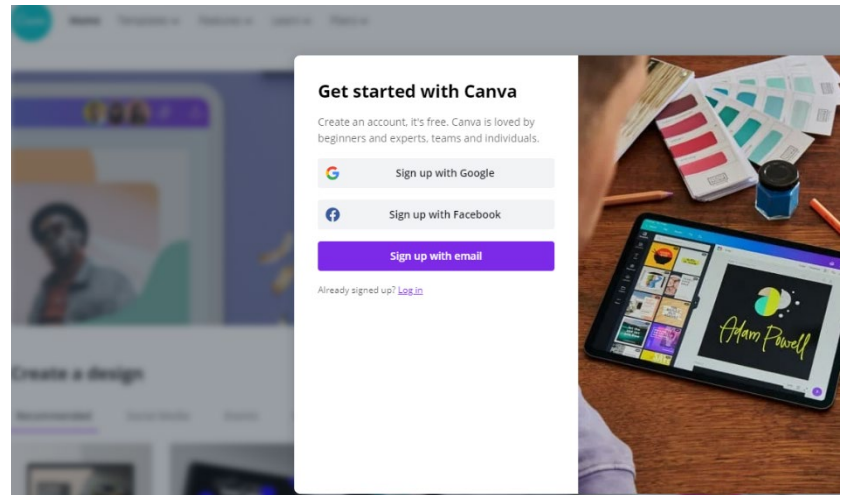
Get started with Canva

Create an account, it's free. Canva is loved by beginners and experts, teams and individuals.

Sign up with Google

Sign up with Facebook

Sign up with email

Already signed up? Log in

Adam Powell